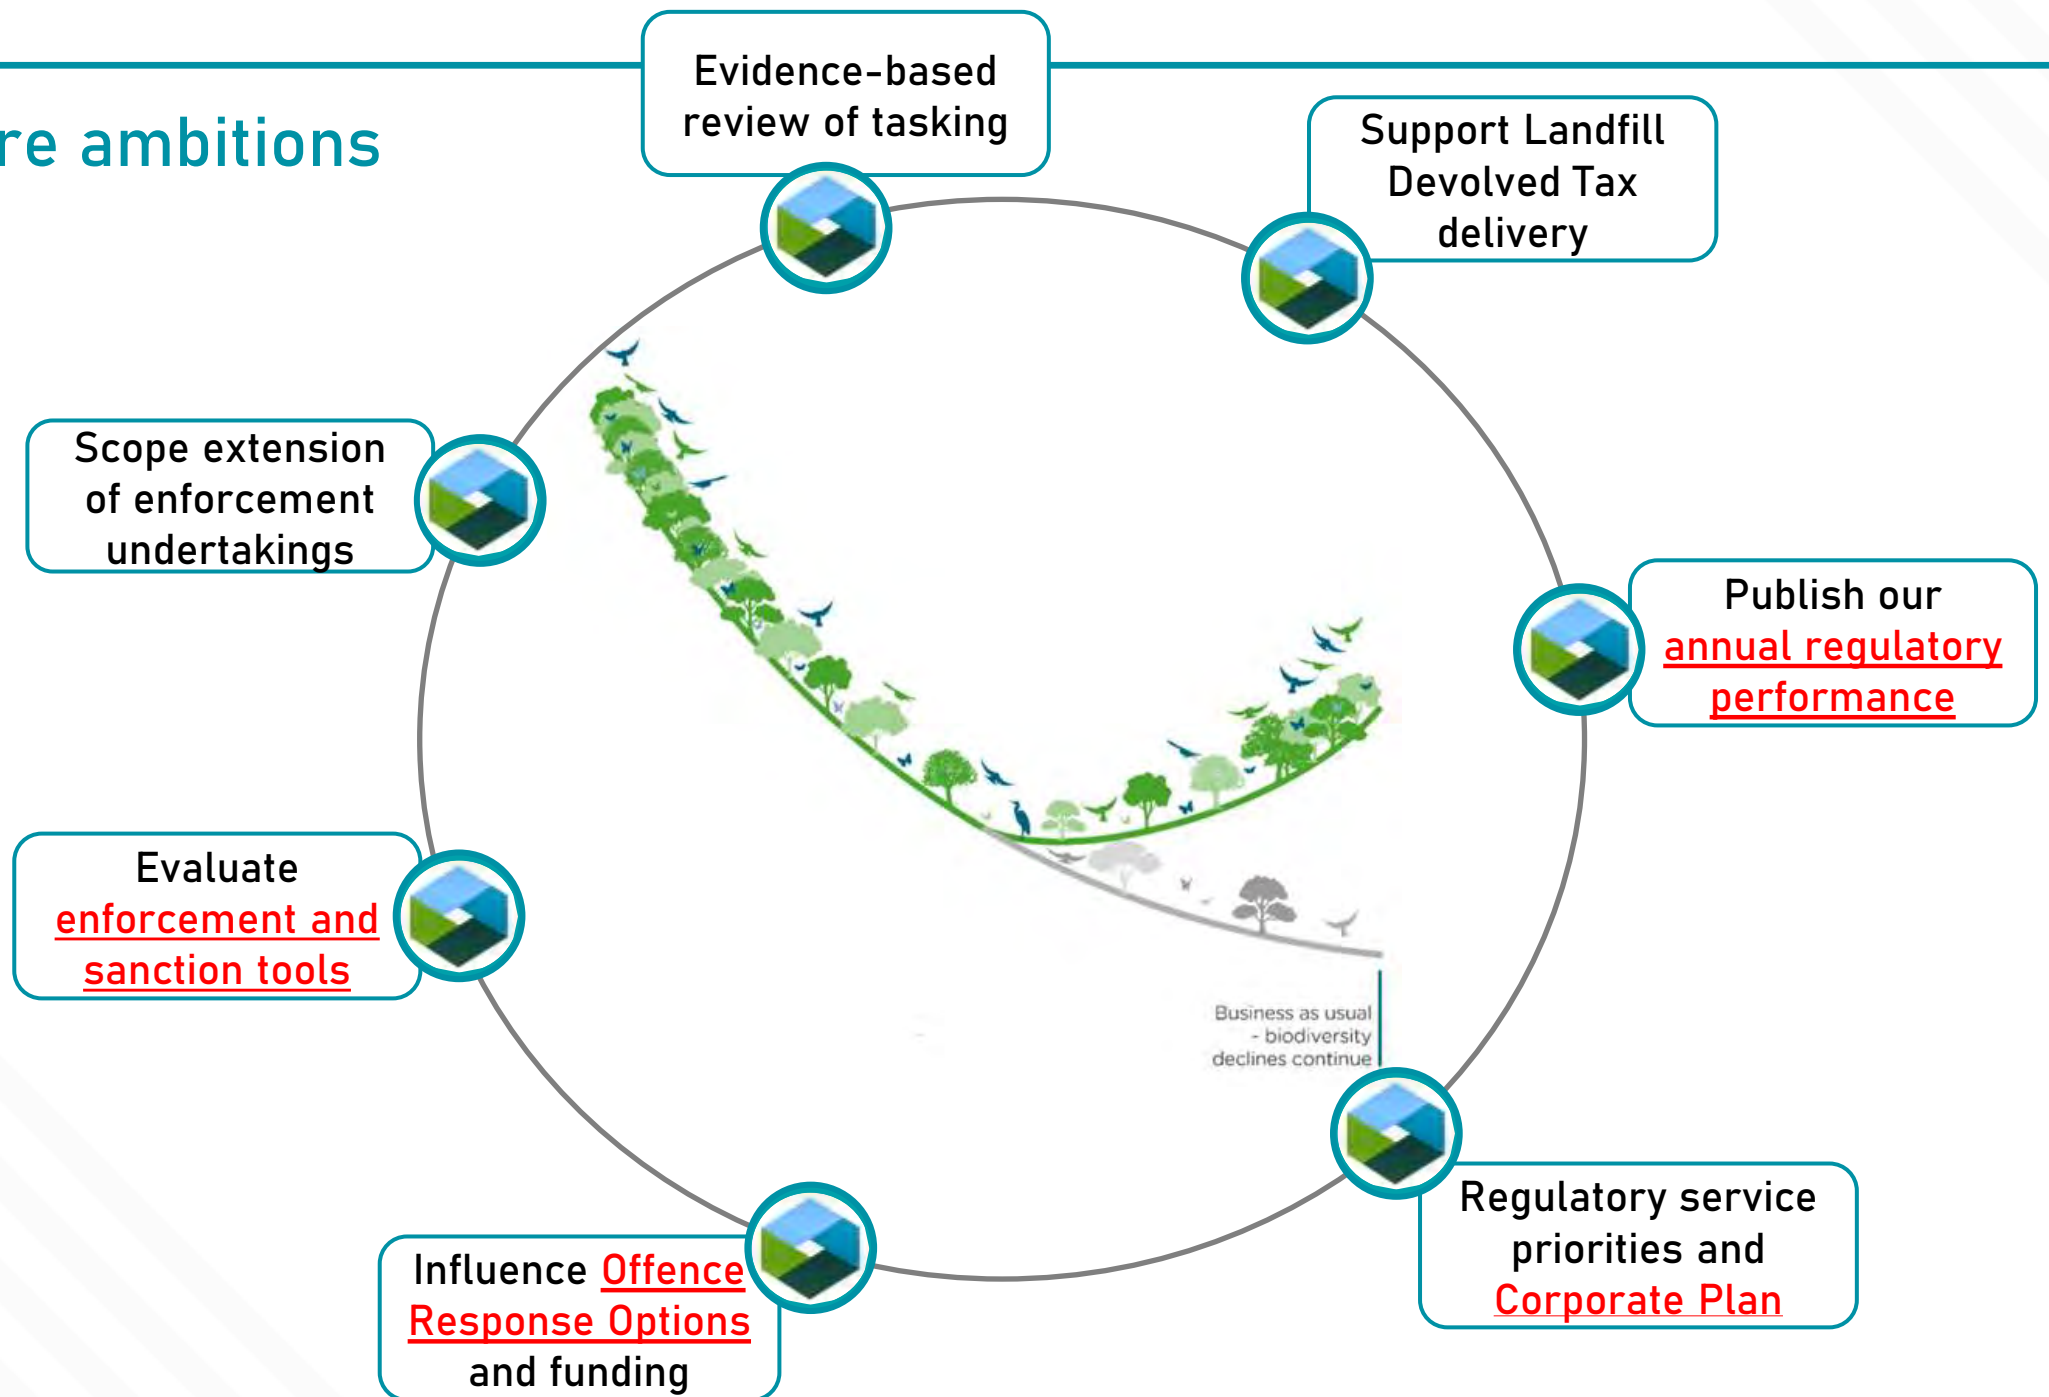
re ambitions

Evidence-based review of tasking

Support Landfill Devolved Tax delivery

Scope extension of enforcement undertakings

Publish our annual regulatory performance

Evaluate enforcement and sanction tools

Business as usual - biodiversity declines continue

Regulatory service priorities and Corporate Plan

Influence Offence Response Options and funding